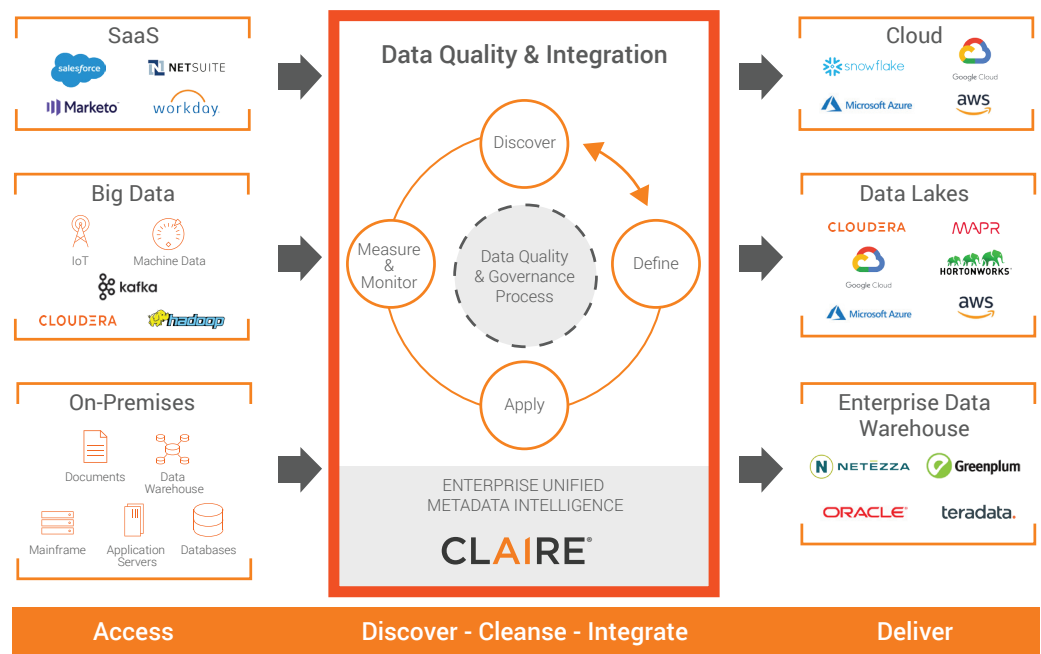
SaaS

salesforce

NETSUITE

Marketo

workday.

Big Data

IoT

Machine Data

kafka

CLOUDERA

hadoop

On-Premises

Documents

Data Warehouse

Mainframe

Application Servers

Databases

Data Quality & Integration

Discover

Define

Apply

Measure & Monitor

Data Quality & Governance Process

ENTERPRISE UNIFIED METADATA INTELLIGENCE

CLAIRE

Cloud

snowflake

Google Cloud

Microsoft Azure

aws

Data Lakes

CLOUDERA

MAPR

Google Cloud

HORTONWORKS

Microsoft Azure

aws

Enterprise Data Warehouse

NETEZZA

Greenplum

ORACLE

teradata.

Access

Discover - Cleanse - Integrate

Deliver